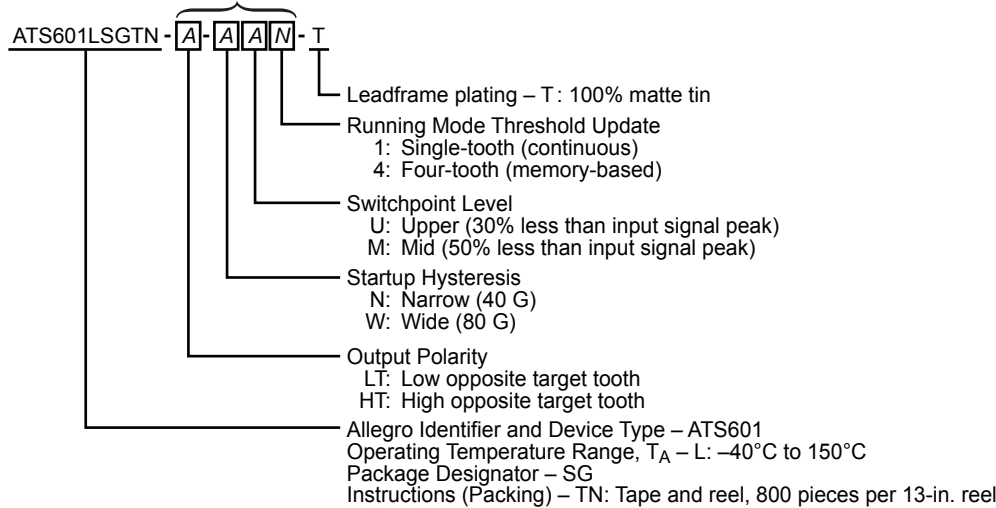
ATS601LSGTN - A - A A N - T

Leadframe plating – T : 100% matte tin

Running Mode Threshold Update
1: Single-tooth (continuous)
4: Four-tooth (memory-based)

Switchpoint Level
U: Upper (30% less than input signal peak)
M: Mid (50% less than input signal peak)

Startup Hysteresis
N: Narrow (40 G)
W: Wide (80 G)

Output Polarity
LT: Low opposite target tooth
HT: High opposite target tooth

Allegro Identifier and Device Type – ATS601
Operating Temperature Range, $T_A$ – L: –40°C to 150°C
Package Designator – SG
Instructions (Packing) – TN: Tape and reel, 800 pieces per 13-in. reel